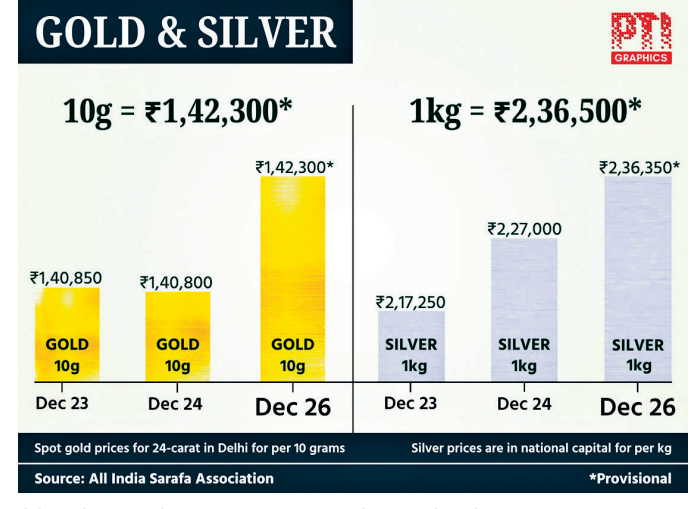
GOLD & SILVER

PTI GRAPHICS

10g = ₹1,42,300*

1kg = ₹2,36,500*

₹1,40,850
GOLD
10g
Dec 23

₹1,40,800
GOLD
10g
Dec 24

₹1,42,300*
GOLD
10g
Dec 26

₹2,17,250
SILVER
1kg
Dec 23

₹2,27,000
SILVER
1kg
Dec 24

₹2,36,350*
SILVER
1kg
Dec 26

Spot gold prices for 24-carat in Delhi for per 10 grams

Silver prices are in national capital for per kg

Source: All India Sarafa Association

*Provisional